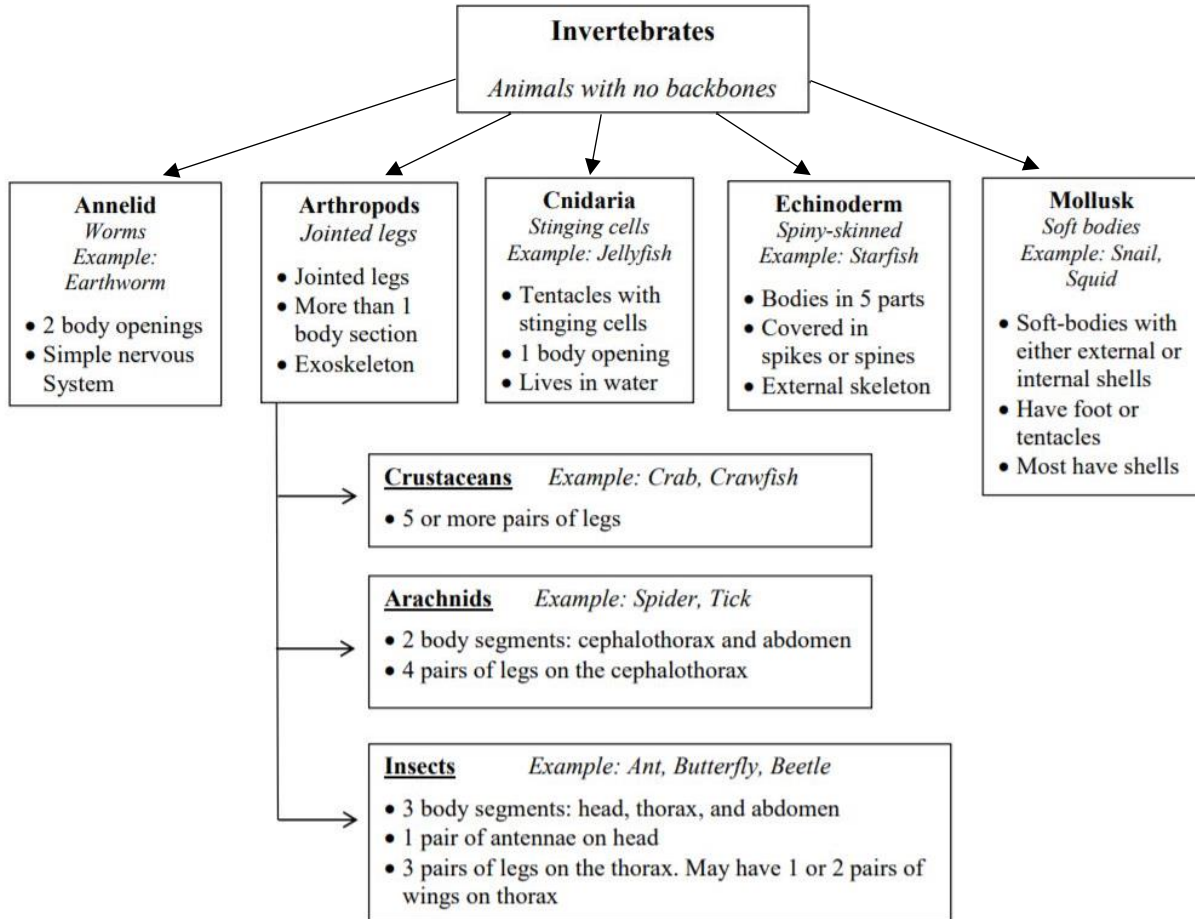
Invertebrates

Animals with no backbones

Annelid
Worms
Example: Earthworm

- 2 body openings
- Simple nervous System

Arthropods
Jointed legs

- Jointed legs
- More than 1 body section
- Exoskeleton

Cnidaria
Stinging cells
Example: Jellyfish

- Tentacles with stinging cells
- 1 body opening
- Lives in water

Echinoderm
Spiny-skinned
Example: Starfish

- Bodies in 5 parts
- Covered in spikes or spines
- External skeleton

Mollusk
Soft bodies
Example: Snail, Squid

- Soft-bodies with either external or internal shells
- Have foot or tentacles
- Most have shells

Crustaceans Example: Crab, Crawfish

- 5 or more pairs of legs

Arachnids Example: Spider, Tick

- 2 body segments: cephalothorax and abdomen
- 4 pairs of legs on the cephalothorax

Insects Example: Ant, Butterfly, Beetle

- 3 body segments: head, thorax, and abdomen
- 1 pair of antennae on head
- 3 pairs of legs on the thorax. May have 1 or 2 pairs of wings on thorax